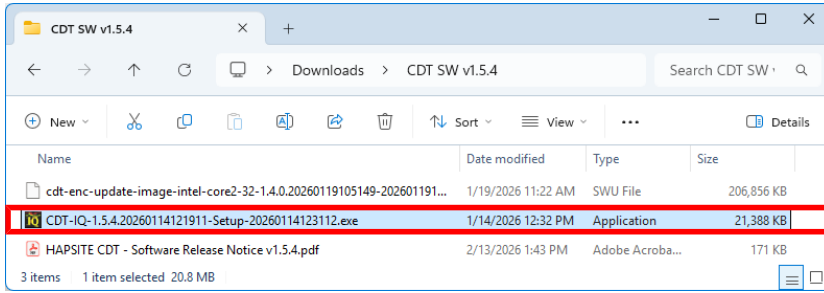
CDT SW v1.5.4

Downloads > CDT SW v1.5.4

Search CDT SW v

New Sort View ··· Details

| Name | Date modified | Type | Size |
|---|---|---|---|
| cdt-enc-update-image-intel-core2-32-1.4.0.20260119105149-202601191... | 1/19/2026 11:22 AM | SWU File | 206,856 KB |
| CDT-IQ-1.5.4.20260114121911-Setup-20260114123112.exe | 1/14/2026 12:32 PM | Application | 21,388 KB |
| HAPSITE CDT - Software Release Notice v1.5.4.pdf | 2/13/2026 1:43 PM | Adobe Acroba... | 171 KB |

3 items 1 item selected 20.8 MB